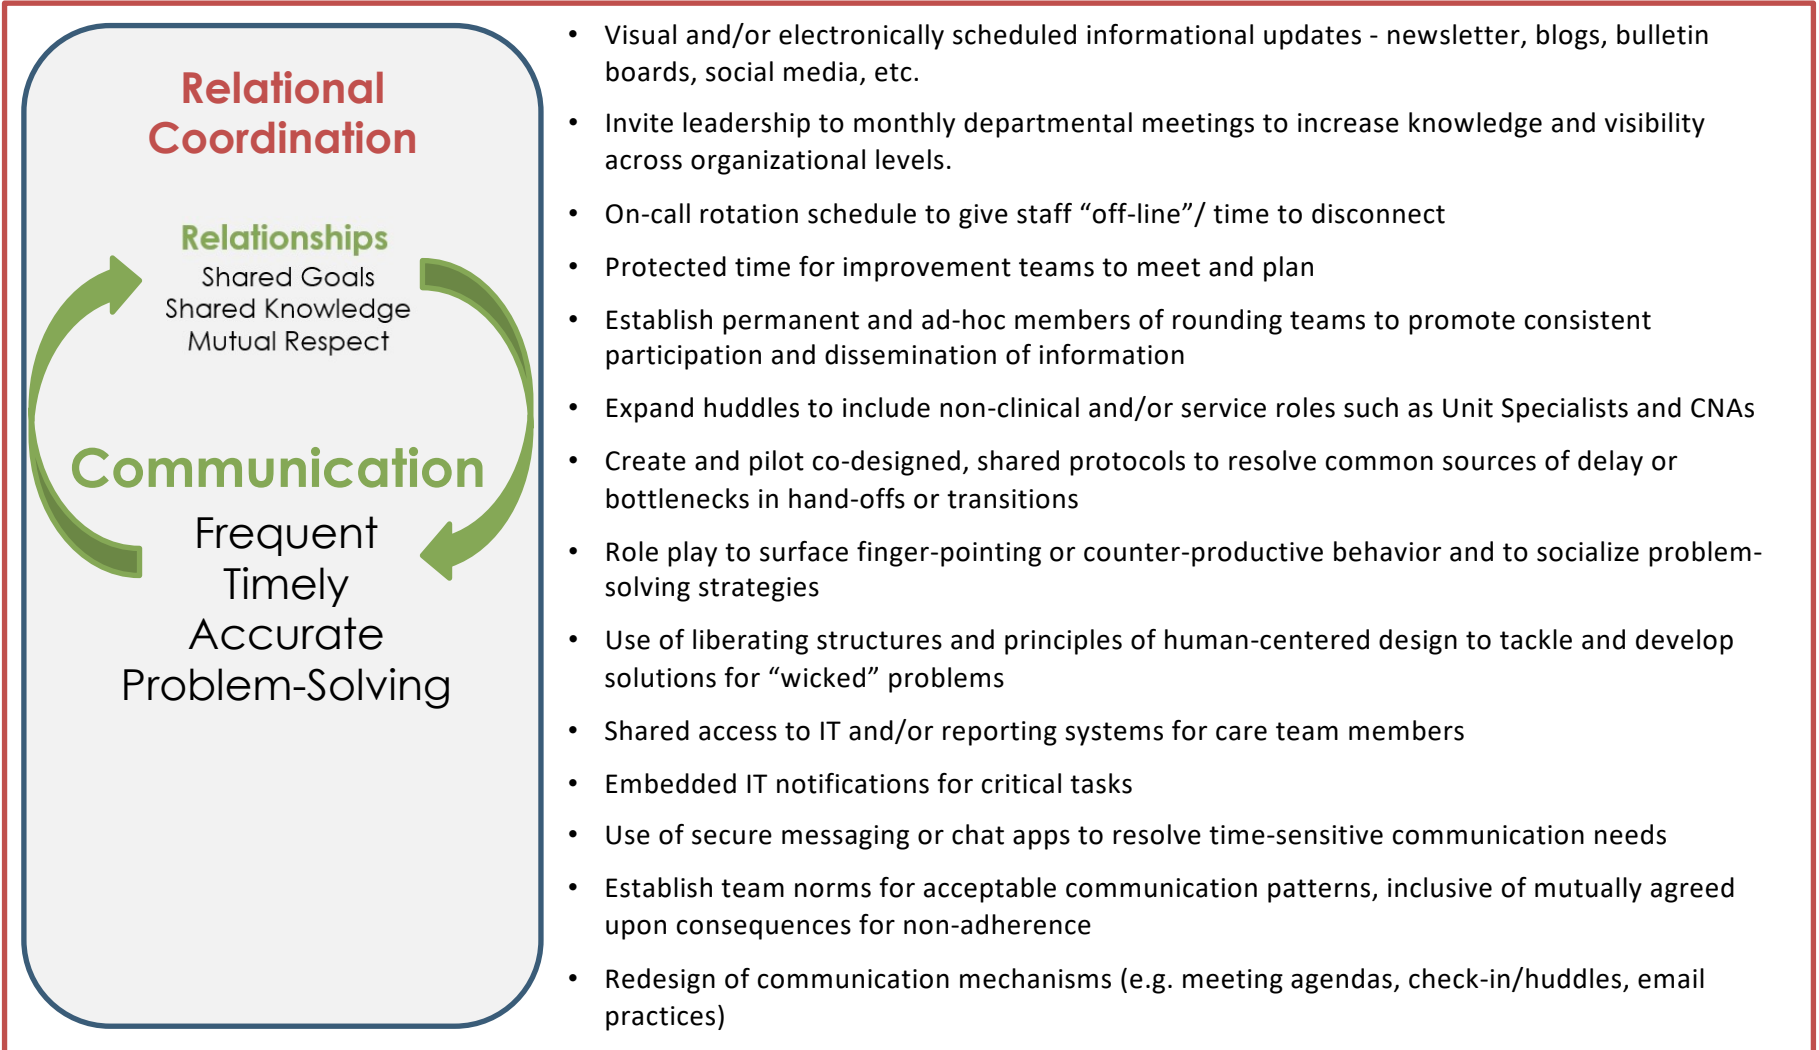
Relational Coordination

Relationships
Shared Goals
Shared Knowledge
Mutual Respect

Communication
Frequent
Timely
Accurate
Problem-Solving

- Visual and/or electronically scheduled informational updates - newsletter, blogs, bulletin boards, social media, etc.
- Invite leadership to monthly departmental meetings to increase knowledge and visibility across organizational levels.
- On-call rotation schedule to give staff "off-line"/ time to disconnect
- Protected time for improvement teams to meet and plan
- Establish permanent and ad-hoc members of rounding teams to promote consistent participation and dissemination of information
- Expand huddles to include non-clinical and/or service roles such as Unit Specialists and CNAs
- Create and pilot co-designed, shared protocols to resolve common sources of delay or bottlenecks in hand-offs or transitions
- Role play to surface finger-pointing or counter-productive behavior and to socialize problem-solving strategies
- Use of liberating structures and principles of human-centered design to tackle and develop solutions for "wicked" problems
- Shared access to IT and/or reporting systems for care team members
- Embedded IT notifications for critical tasks
- Use of secure messaging or chat apps to resolve time-sensitive communication needs
- Establish team norms for acceptable communication patterns, inclusive of mutually agreed upon consequences for non-adherence
- Redesign of communication mechanisms (e.g. meeting agendas, check-in/huddles, email practices)